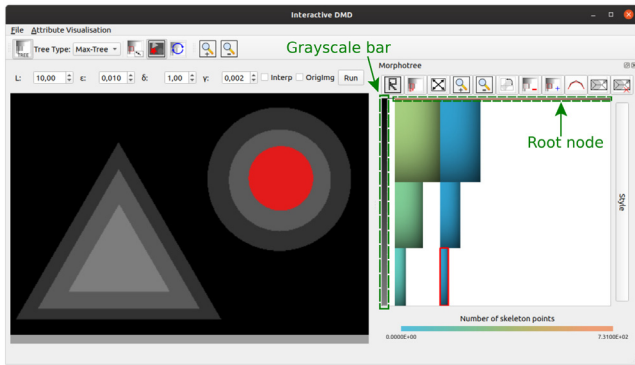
Interactive DMD

File Attribute Visualisation

Tree Type: Max-Tree

L: 10,00 ε: 0,010 δ: 1,00 γ: 0,002 Interp OrigImg Run

Grayscale bar

Morphotree

Root node

Style

Number of skeleton points

0.0000E+00

7.3100E+02